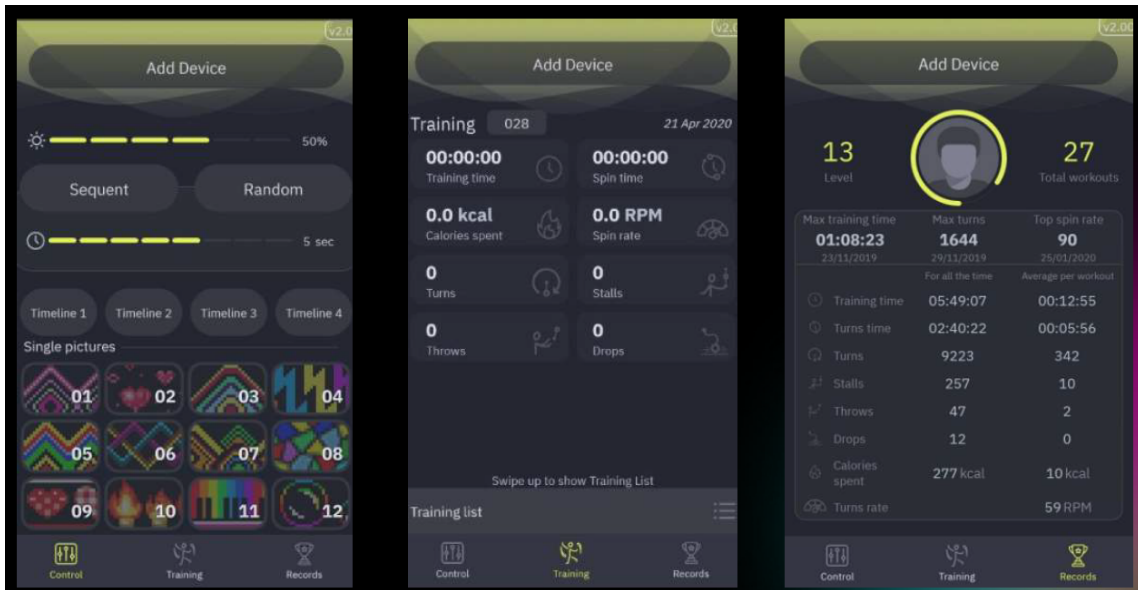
v2.0

Add Device

50%

Sequent

Random

5 sec

Timeline 1
Timeline 2
Timeline 3
Timeline 4

Single pictures

01
02
03
04
05
06
07
08
09
10
11
12

Control
Training
Records

v2.0

Add Device

Training 028

21 Apr 2020

00:00:00
Training time

00:00:00
Spin time

0.0 kcal
Calories spent

0.0 RPM
Spin rate

0
Turns

0
Stalls

0
Throws

0
Drops

Swipe up to show Training List

Training list

Control
Training
Records

v2.0

Add Device

13
Level

27
Total workouts

| Max training time | Max turns | Top spin rate |
|---|---|---|
| 01:08:23 | 1644 | 90 |
| 23/11/2019 | 29/11/2019 | 25/01/2020 |

| | For all the time | Average per workout |
|---|---|---|
| Training time | 05:49:07 | 00:12:55 |
| Turns time | 02:40:22 | 00:05:56 |
| Turns | 9223 | 342 |
| Stalls | 257 | 10 |
| Throws | 47 | 2 |
| Drops | 12 | 0 |
| Calories spent | 277 kcal | 10 kcal |
| Turns rate | | 59 RPM |

Control
Training
Records